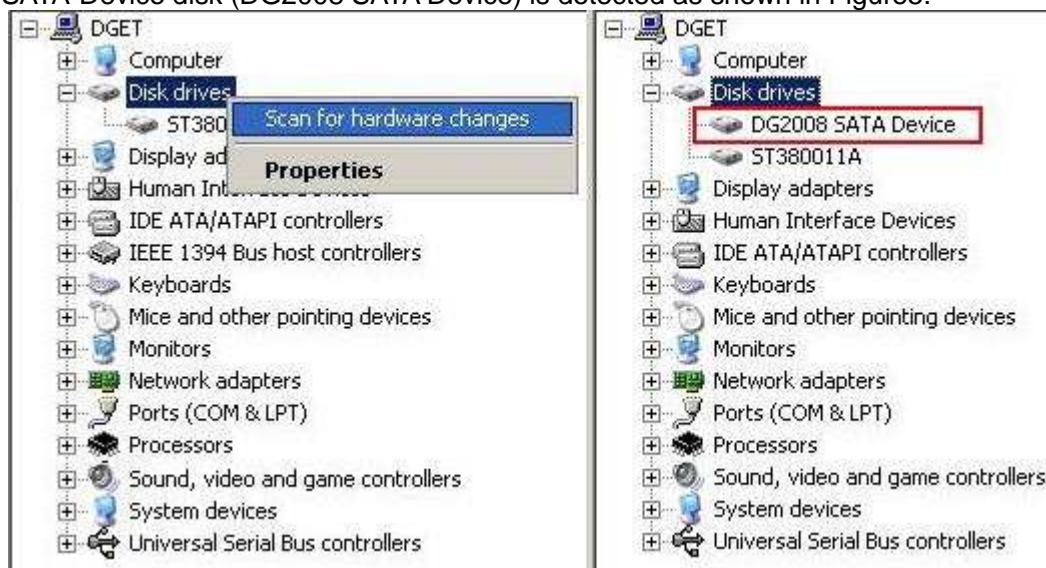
SATA Device disk (DG2008 SATA Device) is detected as shown in Figures.

DGET
Computer
Disk drives
ST380
Scan for hardware changes
Properties
Display ad
Human Inte
IDE ATA/ATAPI controllers
IEEE 1394 Bus host controllers
Keyboards
Mice and other pointing devices
Monitors
Network adapters
Ports (COM & LPT)
Processors
Sound, video and game controllers
System devices
Universal Serial Bus controllers

DGET
Computer
Disk drives
DG2008 SATA Device
ST380011A
Display adapters
Human Interface Devices
IDE ATA/ATAPI controllers
Keyboards
Mice and other pointing devices
Monitors
Network adapters
Ports (COM & LPT)
Processors
Sound, video and game controllers
System devices
Universal Serial Bus controllers